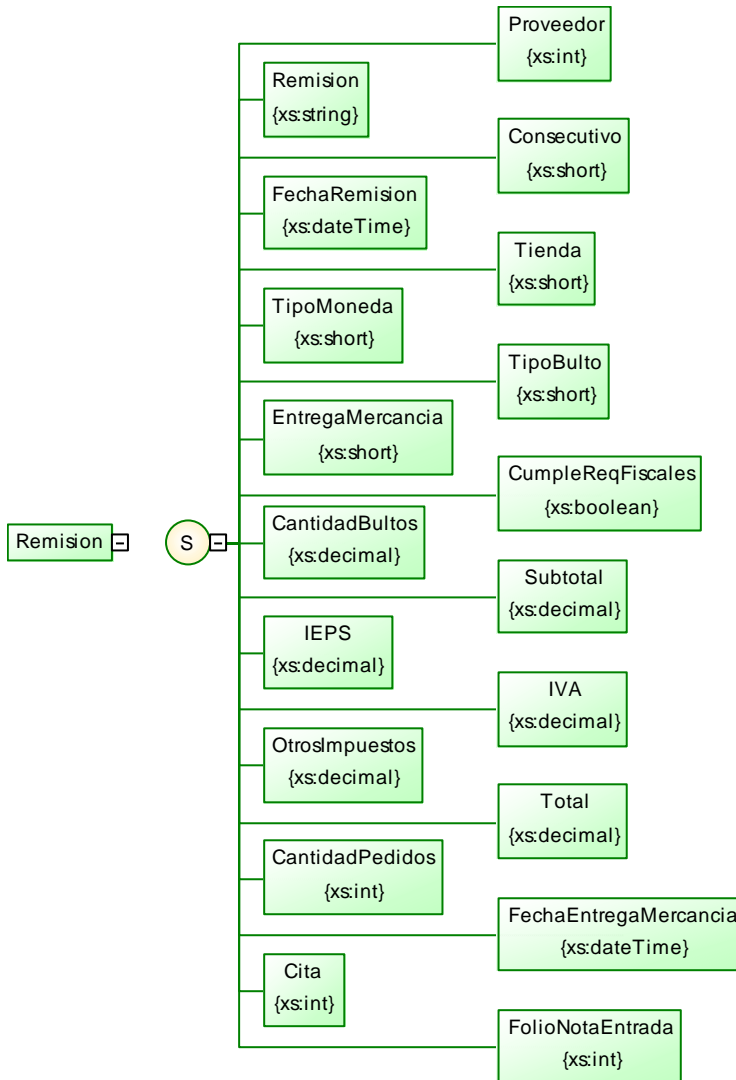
Proveedor
{xs:int}

Remision
{xs:string}

Consecutivo
{xs:short}

FechaRemision
{xs:dateTime}

Tienda
{xs:short}

TipoMoneda
{xs:short}

TipoBulto
{xs:short}

EntregaMercancia
{xs:short}

CumpleReqFiscales
{xs:boolean}

Remision -

S -

CantidadBultos
{xs:decimal}

Subtotal
{xs:decimal}

IEPS
{xs:decimal}

IVA
{xs:decimal}

OtrosImpuestos
{xs:decimal}

Total
{xs:decimal}

CantidadPedidos
{xs:int}

FechaEntregaMercancia
{xs:dateTime}

Cita
{xs:int}

FolioNotaEntrada
{xs:int}